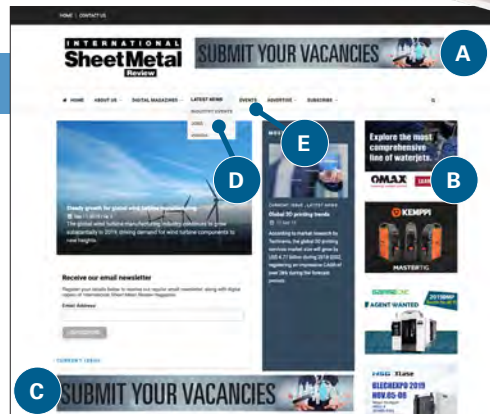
HOME | CONTACT US

INTERNATIONAL
Sheet Metal
Review

SUBMIT YOUR VACANCIES

A

HOME ABOUT US DIGITAL MAGAZINES LATEST NEWS EVENTS ADVERTISE SUBSCRIBE

INDUSTRY EVENTS
JOBS
VIDEOS

E

D

Explore the most comprehensive line of waterjets.

OMAX

B

Steady growth for global wind turbine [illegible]

The global wind turbine manufacturing industry continues to grow substantially in 2019, driving demand for wind turbine components to new heights.

Global 3D printing trends

According to market research by Technavio, the global 3D printing services market size will grow by USD 4.71 billion during 2019-2023, registering an impressive CAGR of over 26% during the forecast period.

KEMPPI

MASTERTIG

AGENT WANTED

Receive our email newsletter

Register your details below to receive our regular email newsletter, along with digital copies of International Sheet Metal Review magazine.

Email Address

SUBSCRIBE

CURRENT ISSUE

C

SUBMIT YOUR VACANCIES

BLECHEXPO 2019
NOV. 05-08